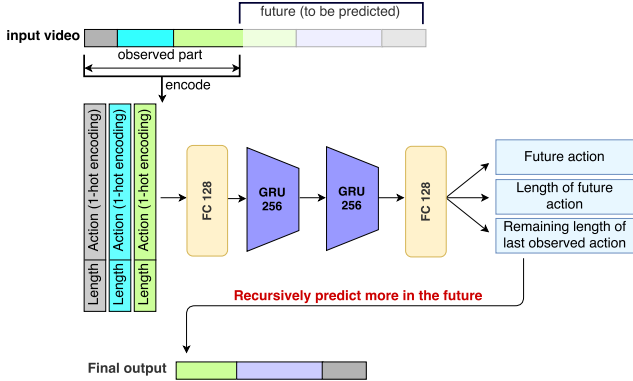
future (to be predicted)

input video

observed part

encode

Action (1-hot encoding)

Length

Action (1-hot encoding)

Length

Action (1-hot encoding)

Length

FC 128

GRU 256

GRU 256

FC 128

Future action

Length of future action

Remaining length of last observed action

Recursively predict more in the future

Final output